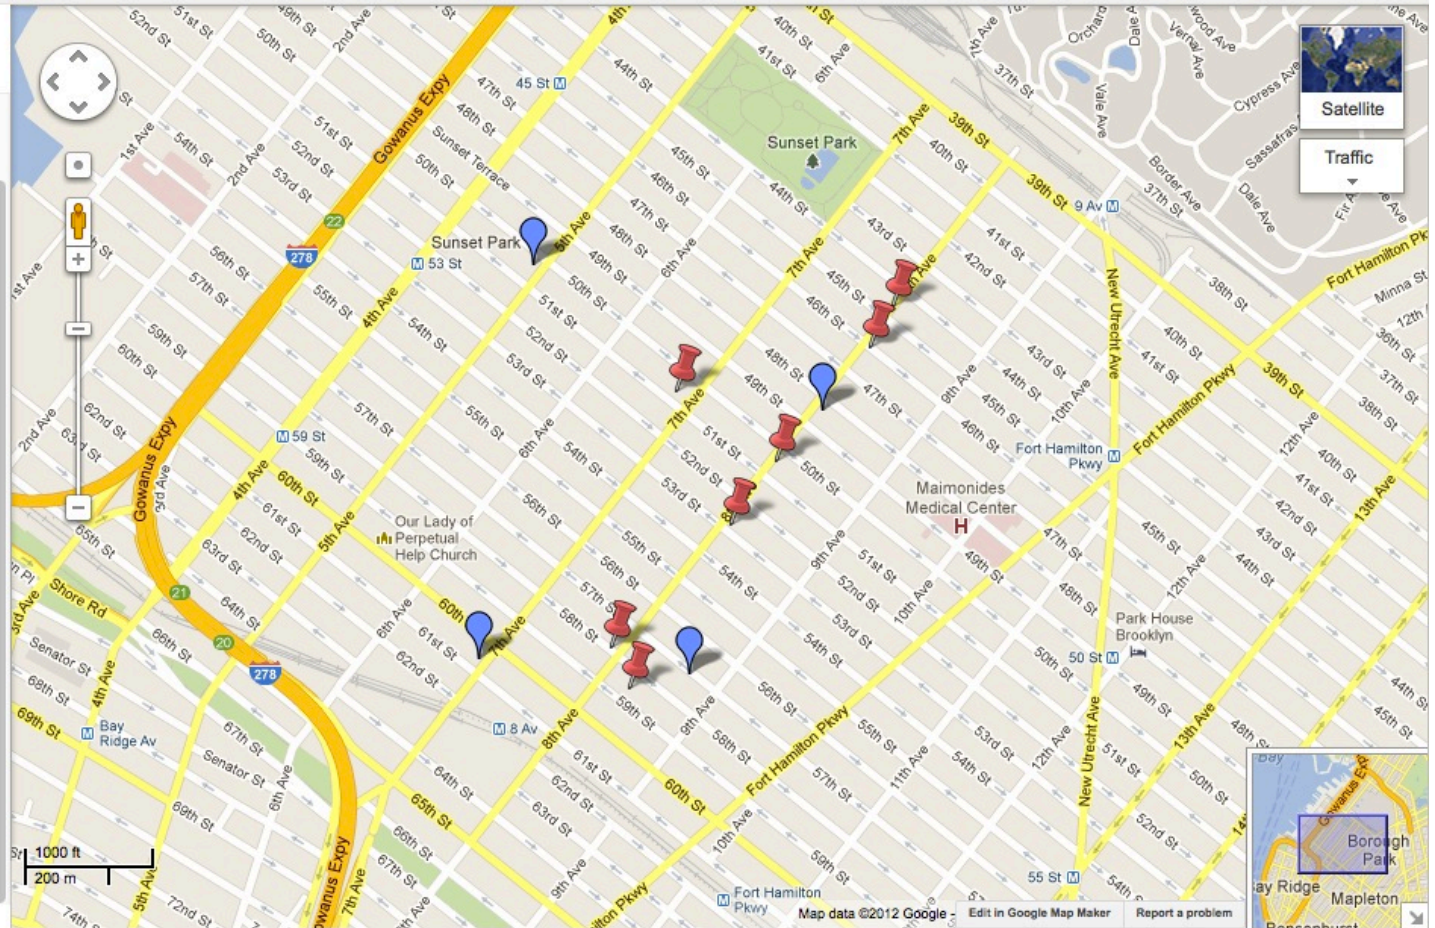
Satellite

Traffic

Sunset Park

Sunset Park

45 St

53 St

Gowanus Expy

278

22

Sunset Terrace

5th Ave

4th Ave

7th Ave

8th Ave

39th St

9 Av

New Utrecht Ave

Fort Hamilton Pkwy

Fort Hamilton Pkwy

Maimonides Medical Center

H

Our Lady of Perpetual Help Church

59 St

60th St

5th Ave

60th St

7th Ave

8 Av

8th Ave

60th St

Fort Hamilton Pkwy

Park House Brooklyn

50 St

Bay Ridge Av

Shore Rd

Senator St

68th St

69th St

21

20

278

65th St

Fort Hamilton Pkwy

55 St

1000 ft

200 m

Map data ©2012 Google

Edit in Google Map Maker

Report a problem

Borough Park

Bay Ridge

Mapleton

12th Ave

13th Ave

Fort Hamilton Pkwy

Gowanus Expy

Dahill Rd

Minna St